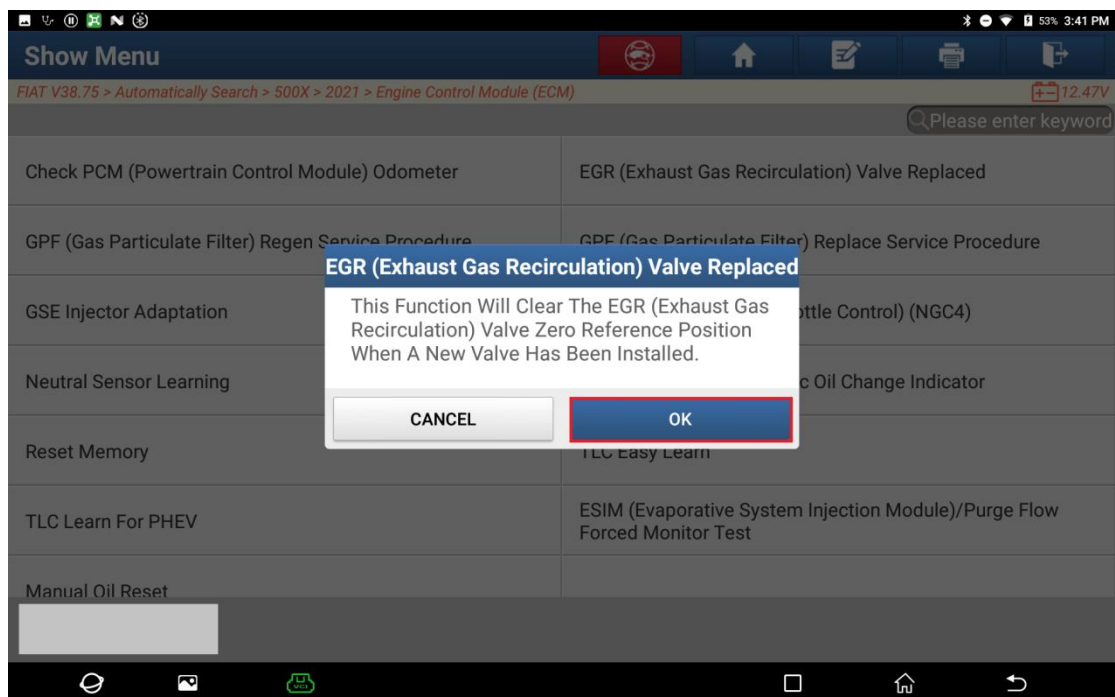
53% 3:41 PM

Show Menu

FIAT V38.75 > Automatically Search > 500X > 2021 > Engine Control Module (ECM)

12.47V

Please enter keyword

Check PCM (Powertrain Control Module) Odometer

EGR (Exhaust Gas Recirculation) Valve Replaced

GPF (Gas Particulate Filter) Regen Service Procedure

GPF (Gas Particulate Filter) Replace Service Procedure

GSE Injector Adaptation

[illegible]ttle Control) (NGC4)

Neutral Sensor Learning

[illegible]c Oil Change Indicator

Reset Memory

TLC Easy Learn

TLC Learn For PHEV

ESIM (Evaporative System Injection Module)/Purge Flow Forced Monitor Test

Manual Oil Reset

EGR (Exhaust Gas Recirculation) Valve Replaced

This Function Will Clear The EGR (Exhaust Gas Recirculation) Valve Zero Reference Position When A New Valve Has Been Installed.

CANCEL

OK